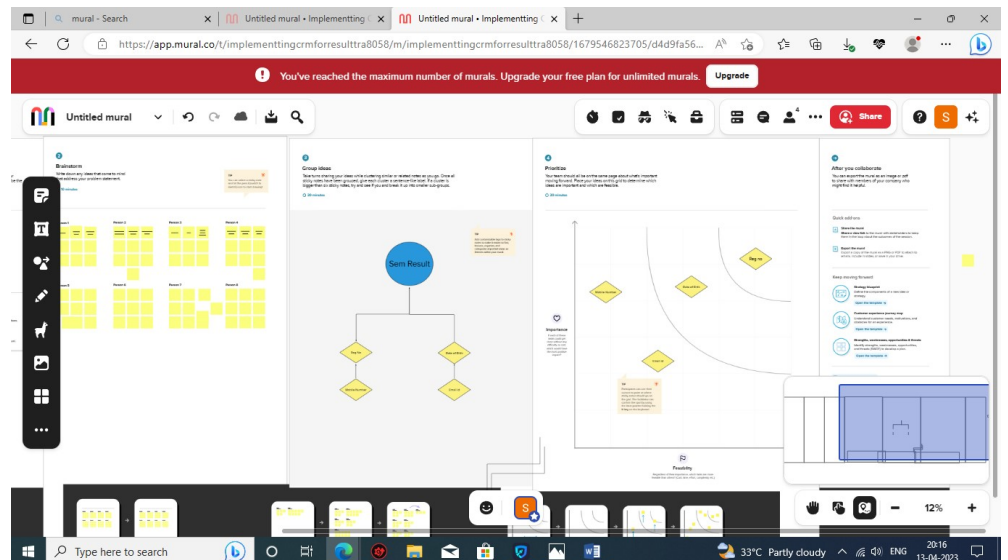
mural - Search
Untitled mural • Implementting
Untitled mural • Implementting

https://app.mural.co/t/implementtingcrmforresulttra8058/m/implementtingcrmforresulttra8058/1679546823705/d4d9fa56...

You've reached the maximum number of murals. Upgrade your free plan for unlimited murals.
Upgrade

Untitled mural
Share
S

1
Brainstorm

2
Group ideas

3
Prioritize

4
After you collaborate

Sem Result

Importance

Feasibility

12%

Type here to search

33°C Partly cloudy
ENG
20:16
13-04-2023